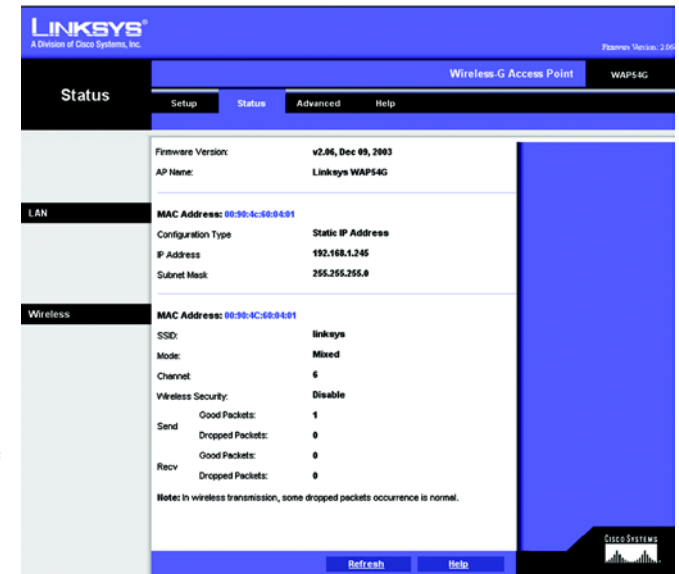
LINKSYS®
A Division of Cisco Systems, Inc.

Firmware Version: 2.06

Status

Wireless-G Access Point

WAP54G

Setup | Status | Advanced | Help

Firmware Version: v2.06, Dec 09, 2003
AP Name: Linksys WAP54G

LAN

MAC Address: 00:90:4c:60:04:01
Configuration Type: Static IP Address
IP Address: 192.168.1.245
Subnet Mask: 255.255.255.0

Wireless

MAC Address: 00:90:4C:60:04:01
SSID: linksys
Mode: Mixed
Channel: 6
Wireless Security: Disable
Send Good Packets: 1
Send Dropped Packets: 0
Recv Good Packets: 0
Recv Dropped Packets: 0

Note: In wireless transmission, some dropped packets occurrence is normal.

Refresh Help

CISCO SYSTEMS